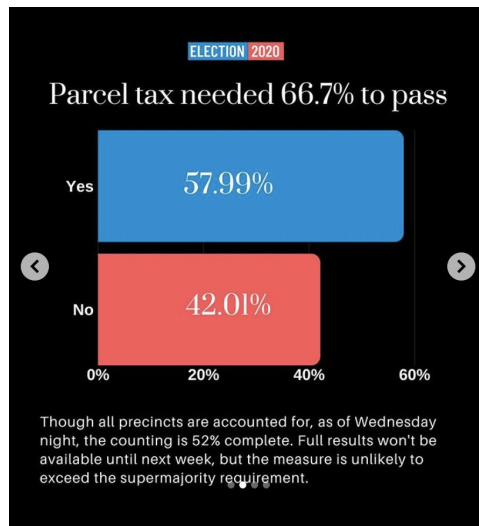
ELECTION 2020

Parcel tax needed 66.7% to pass

Yes
57.99%

No
42.01%

0%
20%
40%
60%

Though all precincts are accounted for, as of Wednesday night, the counting is 52% complete. Full results won't be available until next week, but the measure is unlikely to exceed the supermajority requirement.